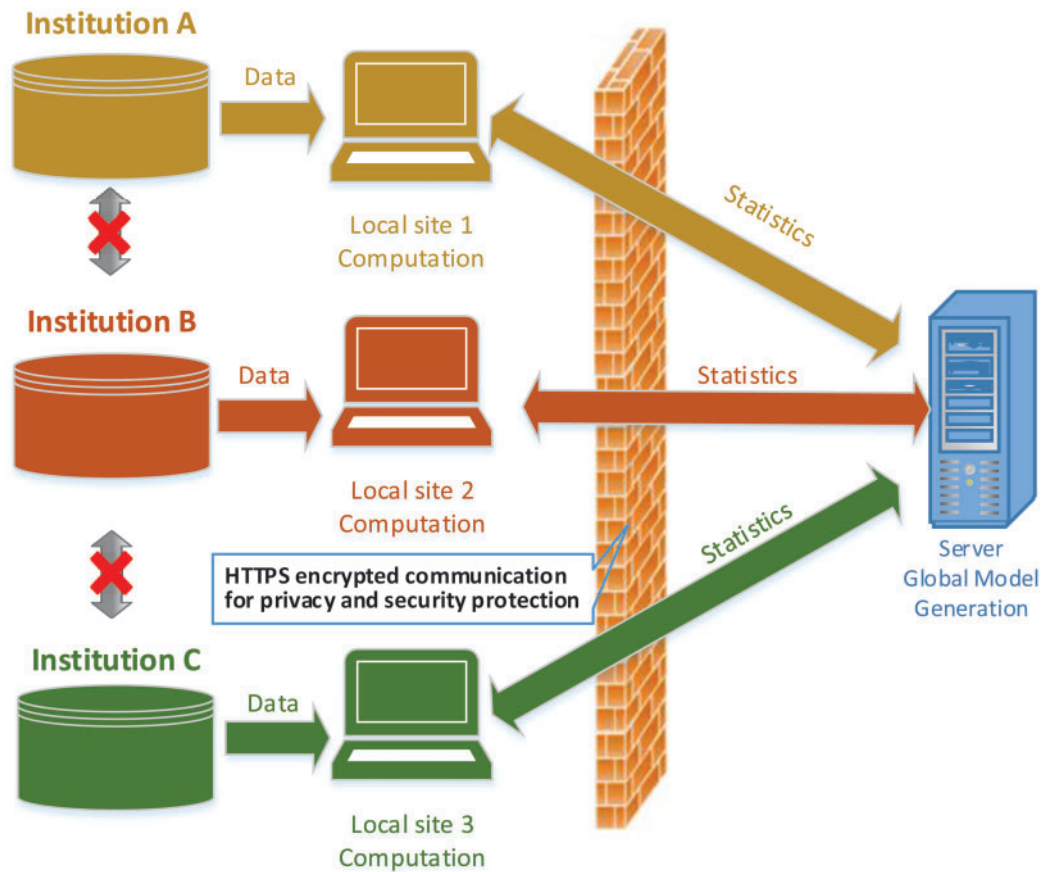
Institution A

Data

Local site 1
Computation

Statistics

Institution B

Data

Local site 2
Computation

Statistics

HTTPS encrypted communication for privacy and security protection

Statistics

Server
Global Model
Generation

Institution C

Data

Local site 3
Computation